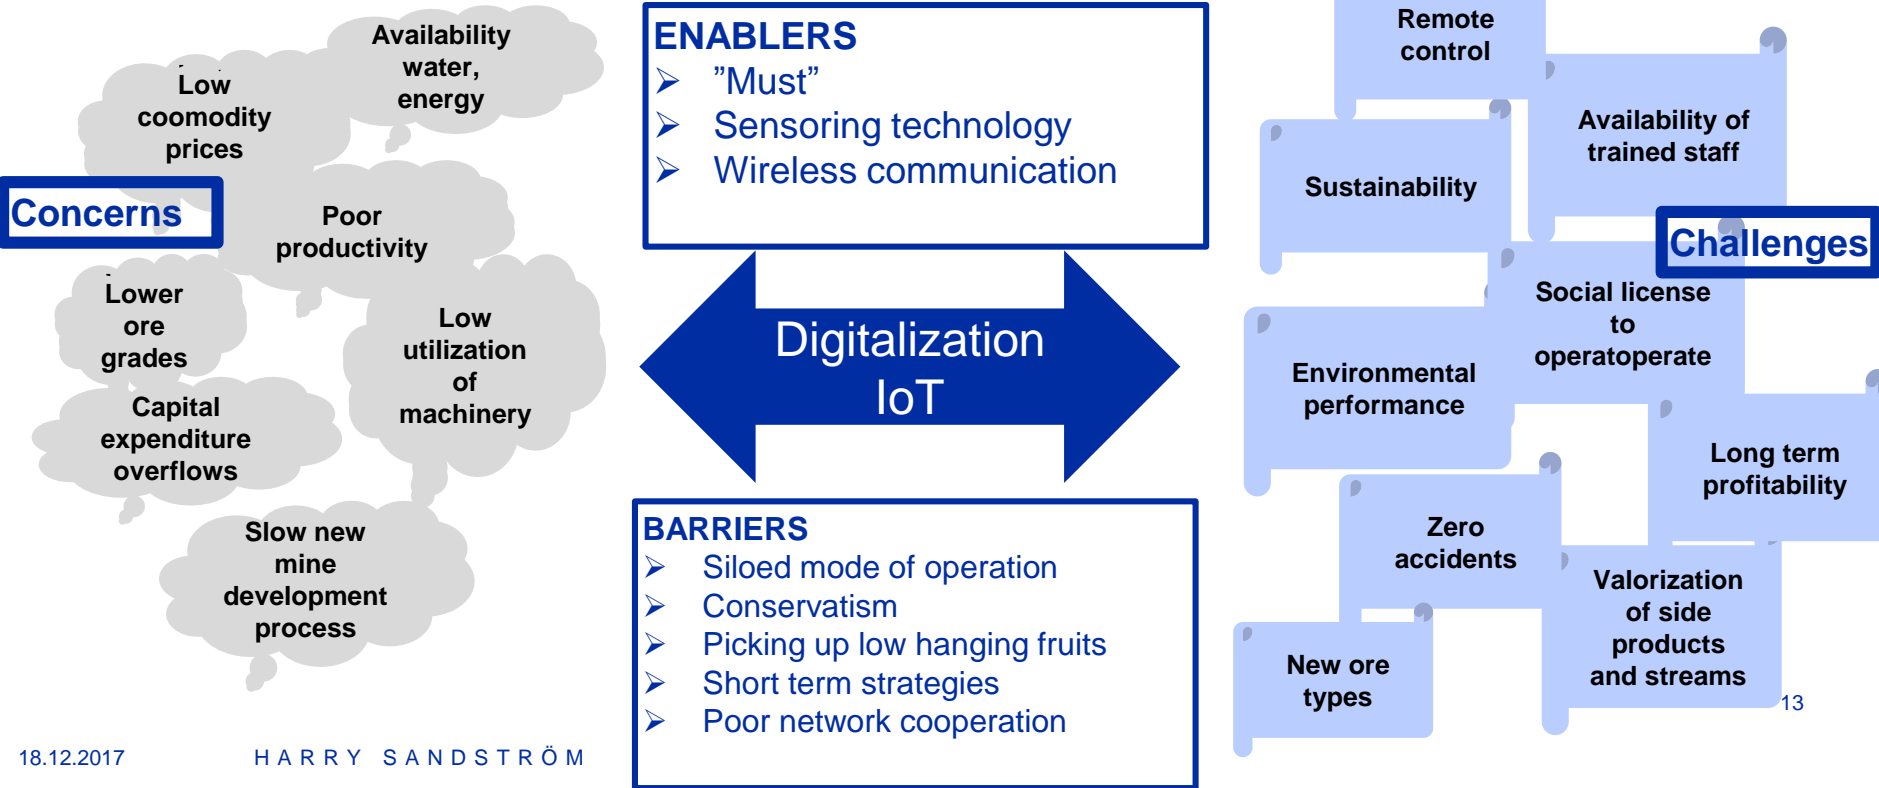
Availability water, energy

Low coomodity prices

Concerns

Poor productivity

Lower ore grades

Low utilization of machinery

Capital expenditure overflows

Slow new mine development process

ENABLERS
➢ ”Must”
➢ Sensoring technology
➢ Wireless communication

Digitalization IoT

BARRIERS
➢ Siloed mode of operation
➢ Conservatism
➢ Picking up low hanging fruits
➢ Short term strategies
➢ Poor network cooperation

Remote control

Availability of trained staff

Sustainability

Challenges

Social license to operatoperate

Environmental performance

Long term profitability

Zero accidents

Valorization of side products and streams

New ore types

13

18.12.2017

HARRY SANDSTRÖM